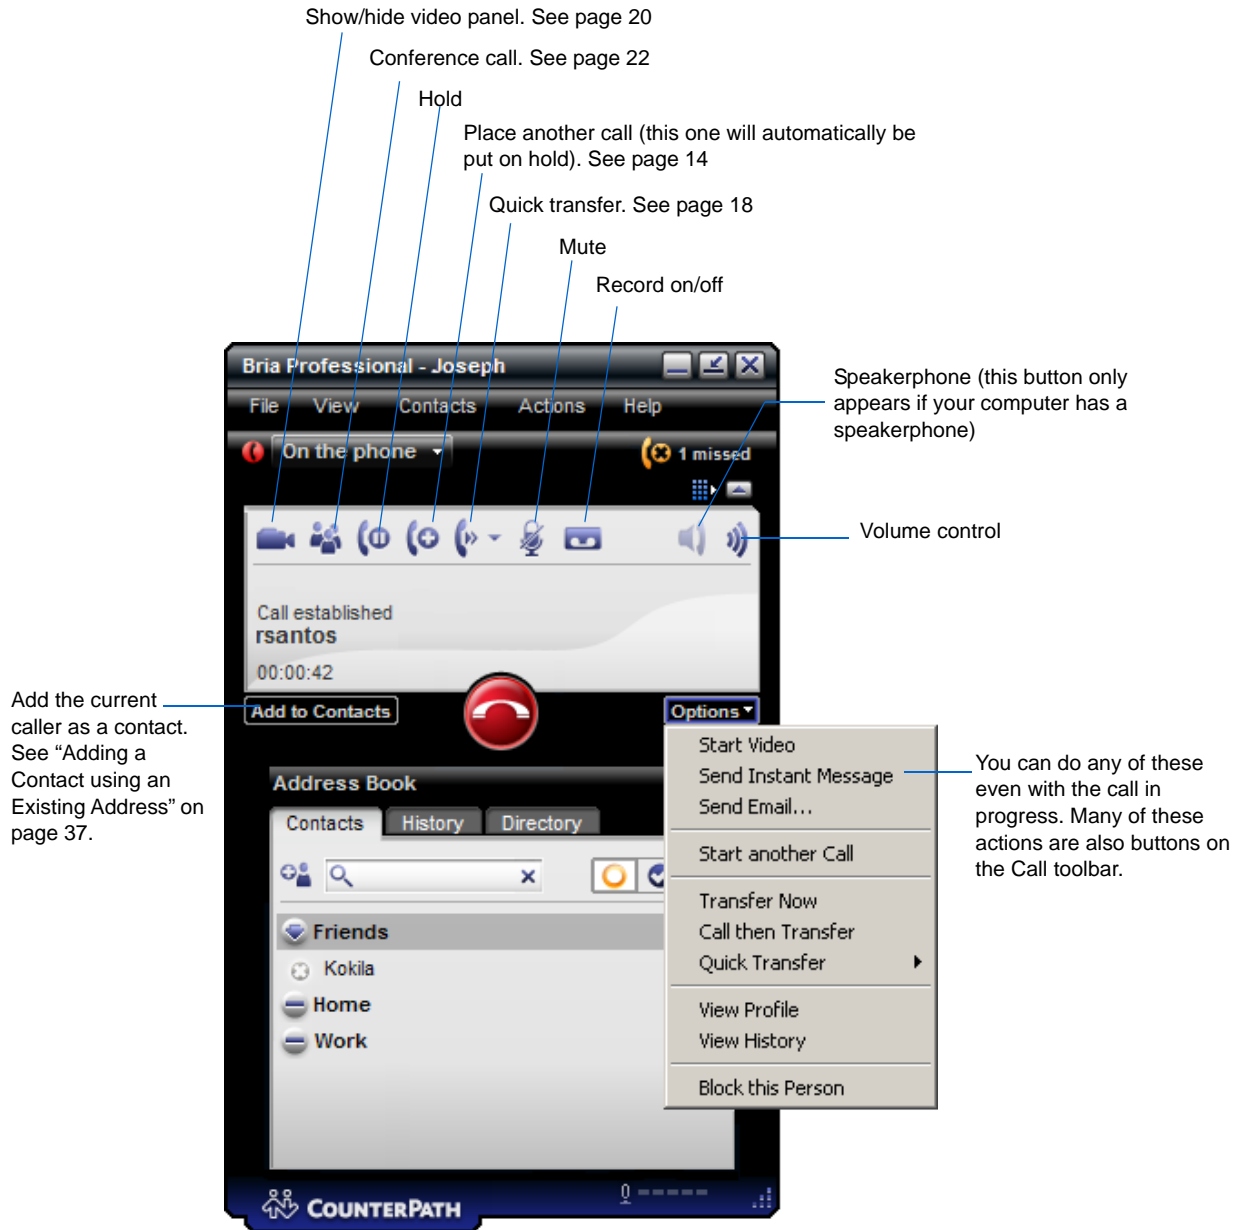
Show/hide video panel. See page 20

Conference call. See page 22

Hold

Place another call (this one will automatically be put on hold). See page 14

Quick transfer. See page 18

Mute

Record on/off

Bria Professional - Joseph

File View Contacts Actions Help

On the phone

1 missed

Speakerphone (this button only appears if your computer has a speakerphone)

Volume control

Call established
rsantos
00:00:42

Add the current caller as a contact. See “Adding a Contact using an Existing Address” on page 37.

Add to Contacts

Options

Start Video
Send Instant Message
Send Email...

Start another Call

Transfer Now
Call then Transfer
Quick Transfer

View Profile
View History

Block this Person

You can do any of these even with the call in progress. Many of these actions are also buttons on the Call toolbar.

Address Book

Contacts History Directory

Friends
Kokila
Home
Work

COUNTERPATH